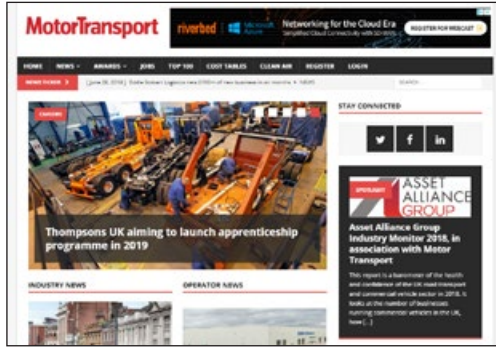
MotorTransport

riverbed | Microsoft Azure | Networking for the Cloud Era | Simplified Cloud Connectivity with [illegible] | REGISTER FOR WEBCAST

HOME | NEWS | AWARDS | JOBS | TOP 100 | COST TABLES | CLEAN AIR | REGISTER | LOGIN

NEWS TICKER | [June 28, 2018] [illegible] | SEARCH...

CAREERS

Thompsons UK aiming to launch apprenticeship programme in 2019

STAY CONNECTED

SPONSORED

ASSET ALLIANCE GROUP

Asset Alliance Group Industry Monitor 2018, in association with Motor Transport

This report is a barometer of the health and confidence of the UK road transport and commercial vehicle sector in 2018. It looks at the number of businesses running commercial vehicles in the UK, how [...]

INDUSTRY NEWS

OPERATOR NEWS